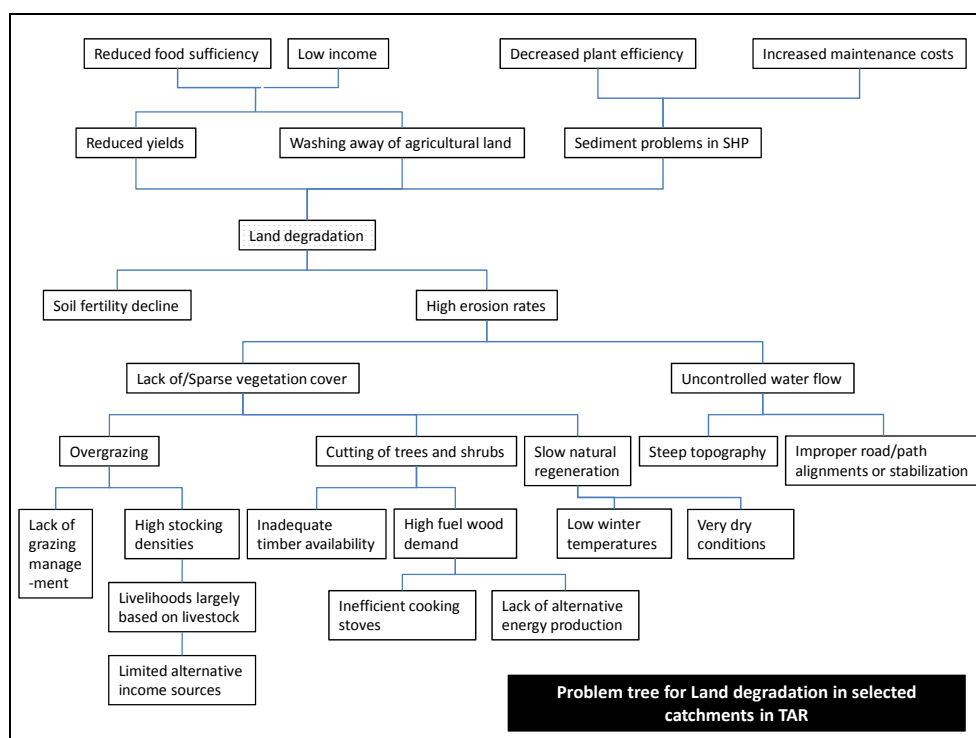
Reduced food sufficiency

Low income

Decreased plant efficiency

Increased maintenance costs

Reduced yields

Washing away of agricultural land

Sediment problems in SHP

Land degradation

Soil fertility decline

High erosion rates

Lack of/Sparse vegetation cover

Uncontrolled water flow

Overgrazing

Cutting of trees and shrubs

Slow natural regeneration

Steep topography

Improper road/path alignments or stabilization

Lack of grazing manage -ment

High stocking densities

Inadequate timber availability

High fuel wood demand

Low winter temperatures

Very dry conditions

Livelihoods largely based on livestock

Inefficient cooking stoves

Lack of alternative energy production

Limited alternative income sources

Problem tree for Land degradation in selected catchments in TAR